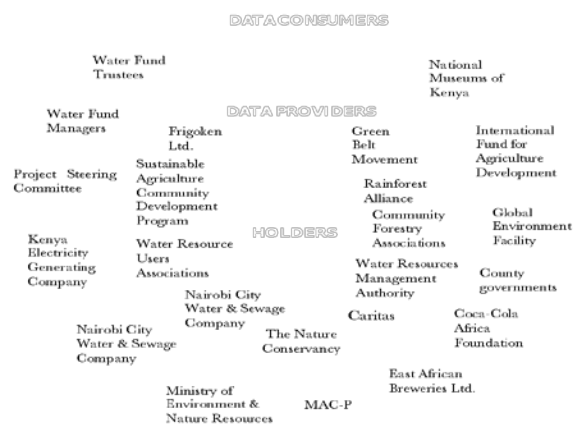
DATA CONSUMERS

Water Fund Trustees

National Museums of Kenya

Water Fund Managers

DATA PROVIDERS

Frigoken Ltd.

Green Belt Movement

International Fund for Agriculture Development

Project Steering Committee

Sustainable Agriculture Community Development Program

Rainforest Alliance

Community Forestry Associations

Global Environment Facility

Kenya Electricity Generating Company

Water Resource Users Associations

HOLDERS

Water Resources Management Authority

County governments

Nairobi City Water & Sewage Company

Caritas

Coca-Cola Africa Foundation

Nairobi City Water & Sewage Company

The Nature Conservancy

East African Breweries Ltd.

Ministry of Environment & Nature Resources

MAC-P